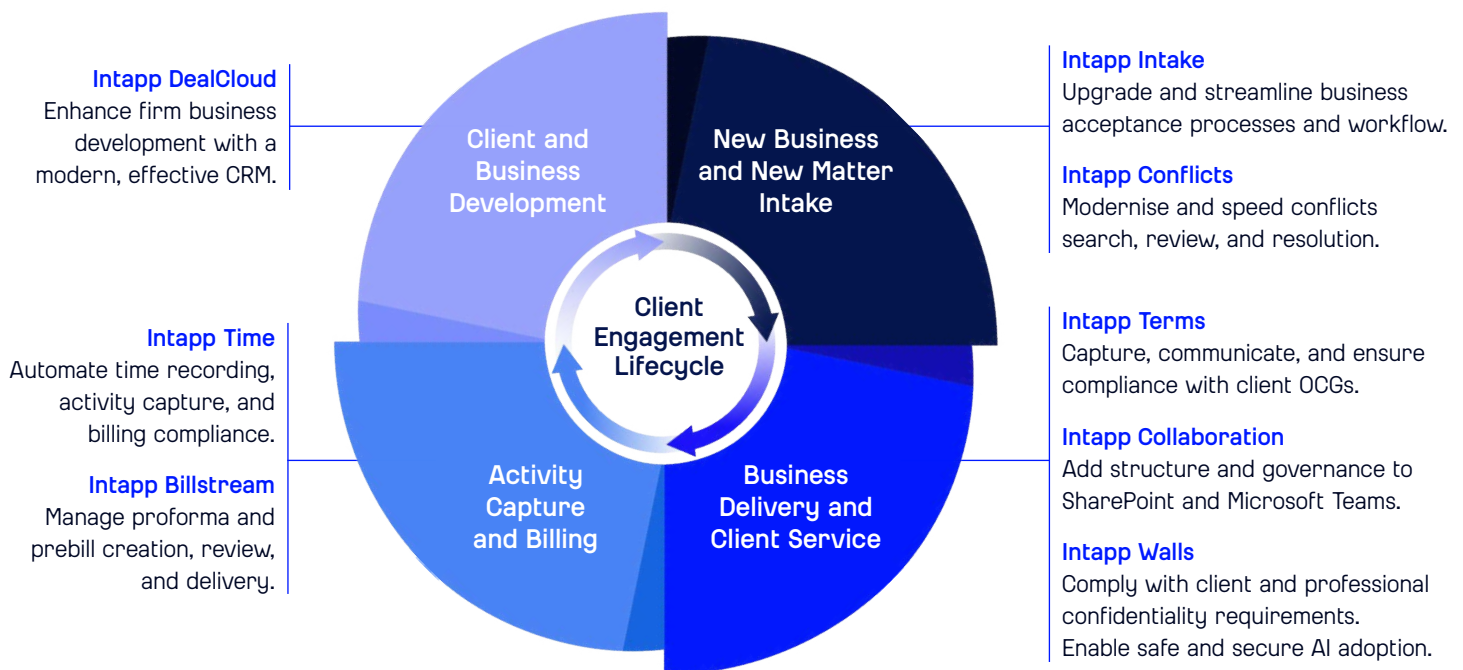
Intapp DealCloud
Enhance firm business development with a modern, effective CRM.

Intapp Time
Automate time recording, activity capture, and billing compliance.

Intapp Billstream
Manage proforma and prebill creation, review, and delivery.

Client and Business Development

New Business and New Matter Intake

Client Engagement Lifecycle

Activity Capture and Billing

Business Delivery and Client Service

Intapp Intake
Upgrade and streamline business acceptance processes and workflow.

Intapp Conflicts
Modernise and speed conflicts search, review, and resolution.

Intapp Terms
Capture, communicate, and ensure compliance with client OCGs.

Intapp Collaboration
Add structure and governance to SharePoint and Microsoft Teams.

Intapp Walls
Comply with client and professional confidentiality requirements. Enable safe and secure AI adoption.